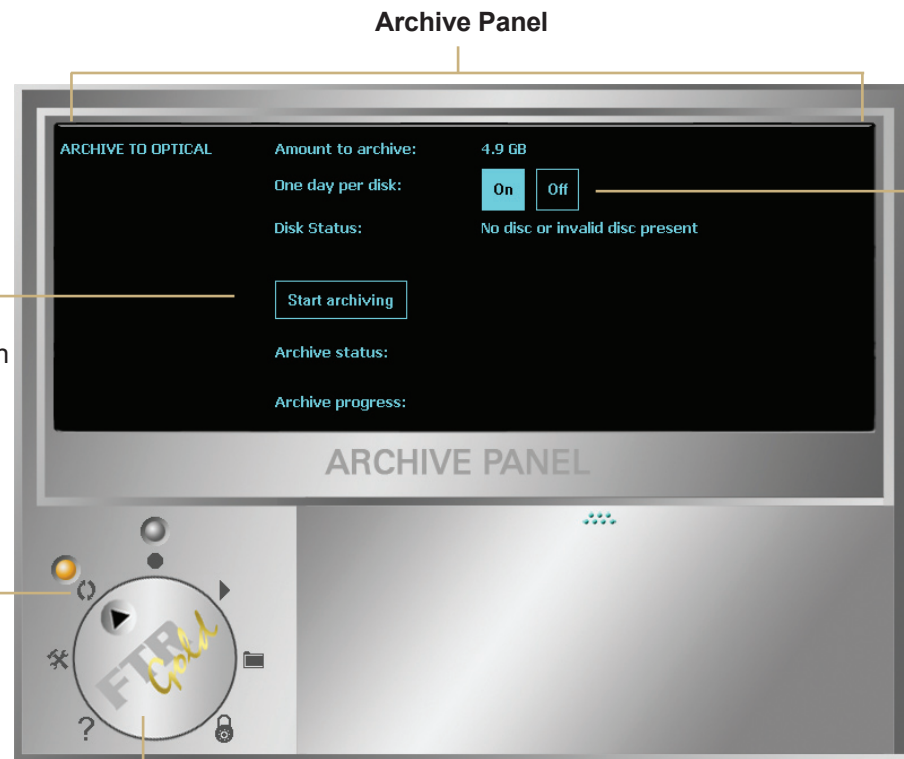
Archive Panel

n

ARCHIVE TO OPTICAL

Amount to archive: 4.9 GB

One day per disk: On Off

Disk Status: No disc or invalid disc present

Start archiving

Archive status:

Archive progress:

ARCHIVE PANEL

FTR Gold

?